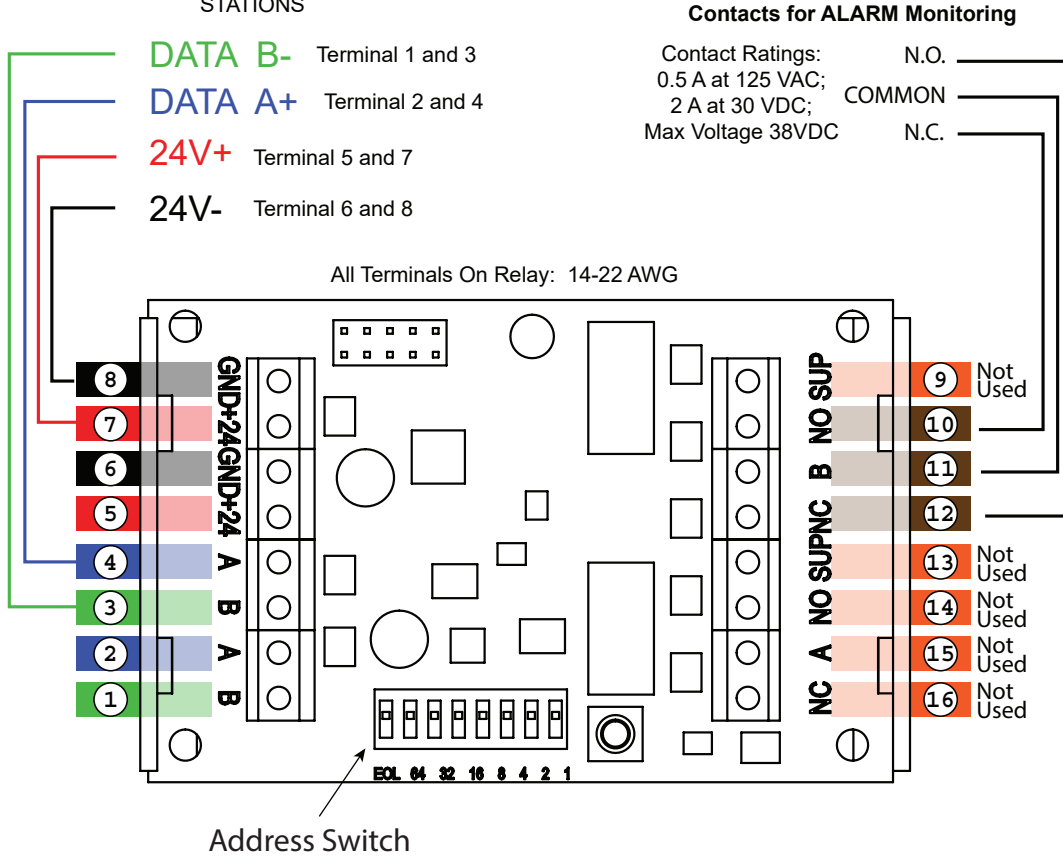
STATIONS

Contacts for ALARM Monitoring

DATA B- Terminal 1 and 3

DATA A+ Terminal 2 and 4

24V+ Terminal 5 and 7

24V- Terminal 6 and 8

Contact Ratings:
0.5 A at 125 VAC;
2 A at 30 VDC;
Max Voltage 38VDC

N.O.
COMMON
N.C.

All Terminals On Relay: 14-22 AWG

8
7
6
5
4
3
2
1

GND
+24
GND
+24
A
B
A
B

SUP
NO
B
SUPNC
SUP
NO
A
NC

9 Not Used
10
11
12
13 Not Used
14 Not Used
15 Not Used
16 Not Used

EOL 64 32 16 8 4 2 1

Address Switch